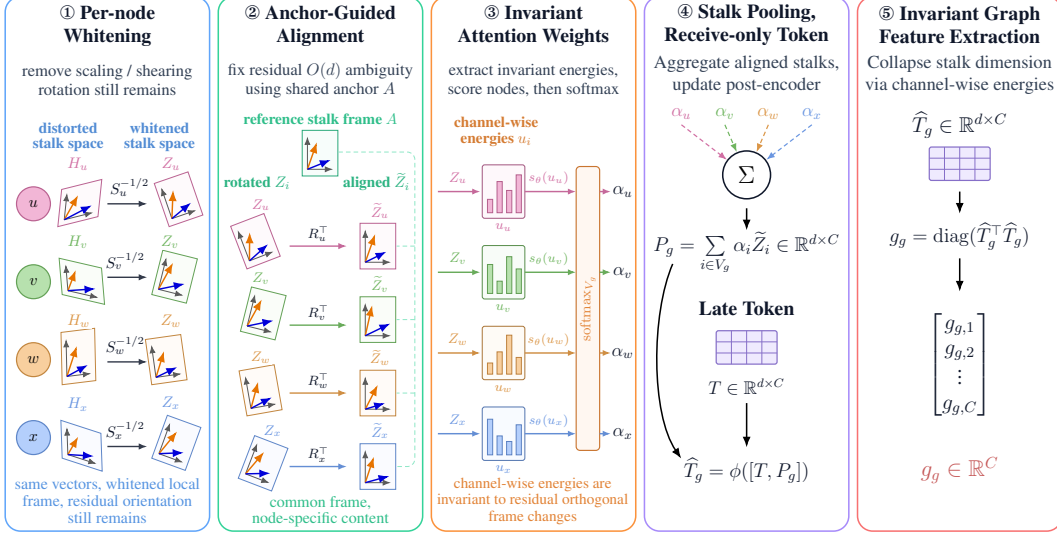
① Per-node Whitening

remove scaling / shearing rotation still remains

distorted stalk space

whitened stalk space

$H_u$ $Z_u$

$u$ $S_u^{-1/2}$

$H_v$ $Z_v$

$v$ $S_v^{-1/2}$

$H_w$ $Z_w$

$w$ $S_w^{-1/2}$

$H_x$ $Z_x$

$x$ $S_x^{-1/2}$

same vectors, whitened local frame, residual orientation still remains

② Anchor-Guided Alignment

fix residual $O(d)$ ambiguity using shared anchor $A$

reference stalk frame $A$

rotated $Z_i$

aligned $\widetilde{Z}_i$

$Z_u$ $R_u^\top$ $\widetilde{Z}_u$

$Z_v$ $R_v^\top$ $\widetilde{Z}_v$

$Z_w$ $R_w^\top$ $\widetilde{Z}_w$

$Z_x$ $R_x^\top$ $\widetilde{Z}_x$

common frame, node-specific content

③ Invariant Attention Weights

extract invariant energies, score nodes, then softmax

channel-wise energies $u_i$

$Z_u$ $u_u$ $s_\theta(u_u)$ $\alpha_u$

$Z_v$ $u_v$ $s_\theta(u_v)$ $\alpha_v$

$Z_w$ $u_w$ $s_\theta(u_w)$ $\alpha_w$

$Z_x$ $u_x$ $s_\theta(u_x)$ $\alpha_x$

$\text{softmax}_{V_g}$

channel-wise energies are invariant to residual orthogonal frame changes

④ Stalk Pooling, Receive-only Token

Aggregate aligned stalks, update post-encoder

$\alpha_u$ $\alpha_v$ $\alpha_w$ $\alpha_x$

$\Sigma$

$P_g = \sum_{i \in V_g} \alpha_i \widetilde{Z}_i \in \mathbb{R}^{d \times C}$

Late Token

$T \in \mathbb{R}^{d \times C}$

$\widehat{T}_g = \phi([T, P_g])$

⑤ Invariant Graph Feature Extraction

Collapse stalk dimension via channel-wise energies

$\widehat{T}_g \in \mathbb{R}^{d \times C}$

$g_g = \text{diag}(\widehat{T}_g^\top \widehat{T}_g)$

$\begin{bmatrix} g_{g,1} \\ g_{g,2} \\ \vdots \\ g_{g,C} \end{bmatrix}$

$g_g \in \mathbb{R}^C$